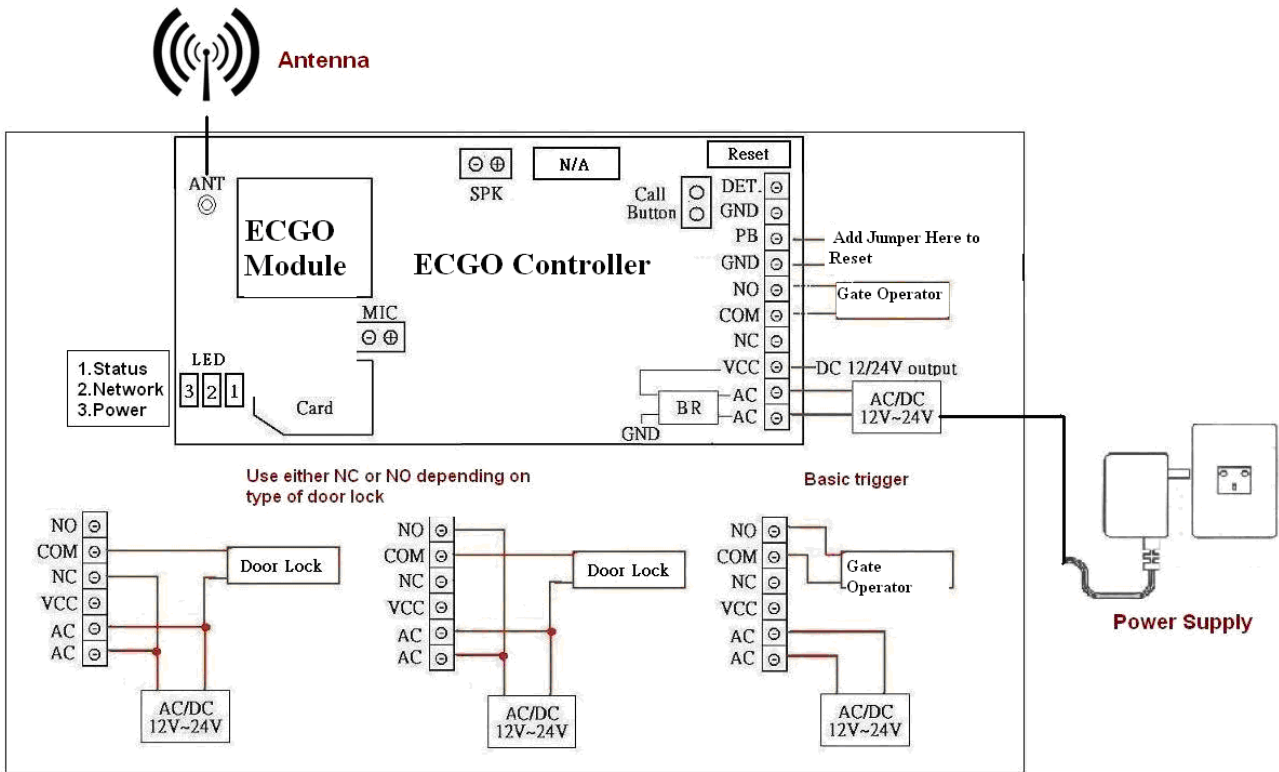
Antenna

ANT

ECGO Module

SPK

N/A

Reset

Call Button

DET.
GND
PB
GND
NO
COM
NC
VCC
AC
AC

Add Jumper Here to Reset

ECGO Controller

Gate Operator

MIC

DC 12/24V output

1.Status
2.Network
3.Power

LED

3 2 1

Card

BR

GND

AC/DC
12V~24V

Use either NC or NO depending on type of door lock

Basic trigger

NO
COM
NC
VCC
AC
AC

Door Lock

AC/DC
12V~24V

NO
COM
NC
VCC
AC
AC

Door Lock

AC/DC
12V~24V

NO
COM
NC
VCC
AC
AC

Gate Operator

AC/DC
12V~24V

Power Supply